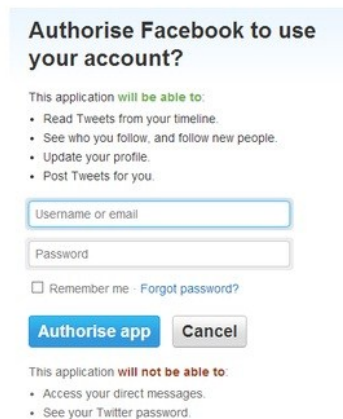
Authorise Facebook to use your account?

This application will be able to:

- Read Tweets from your timeline.
- See who you follow, and follow new people.
- Update your profile.
- Post Tweets for you.

Username or email

Password

☐ Remember me · Forgot password?

Authorise app Cancel

This application will not be able to:

- Access your direct messages.
- See your Twitter password.